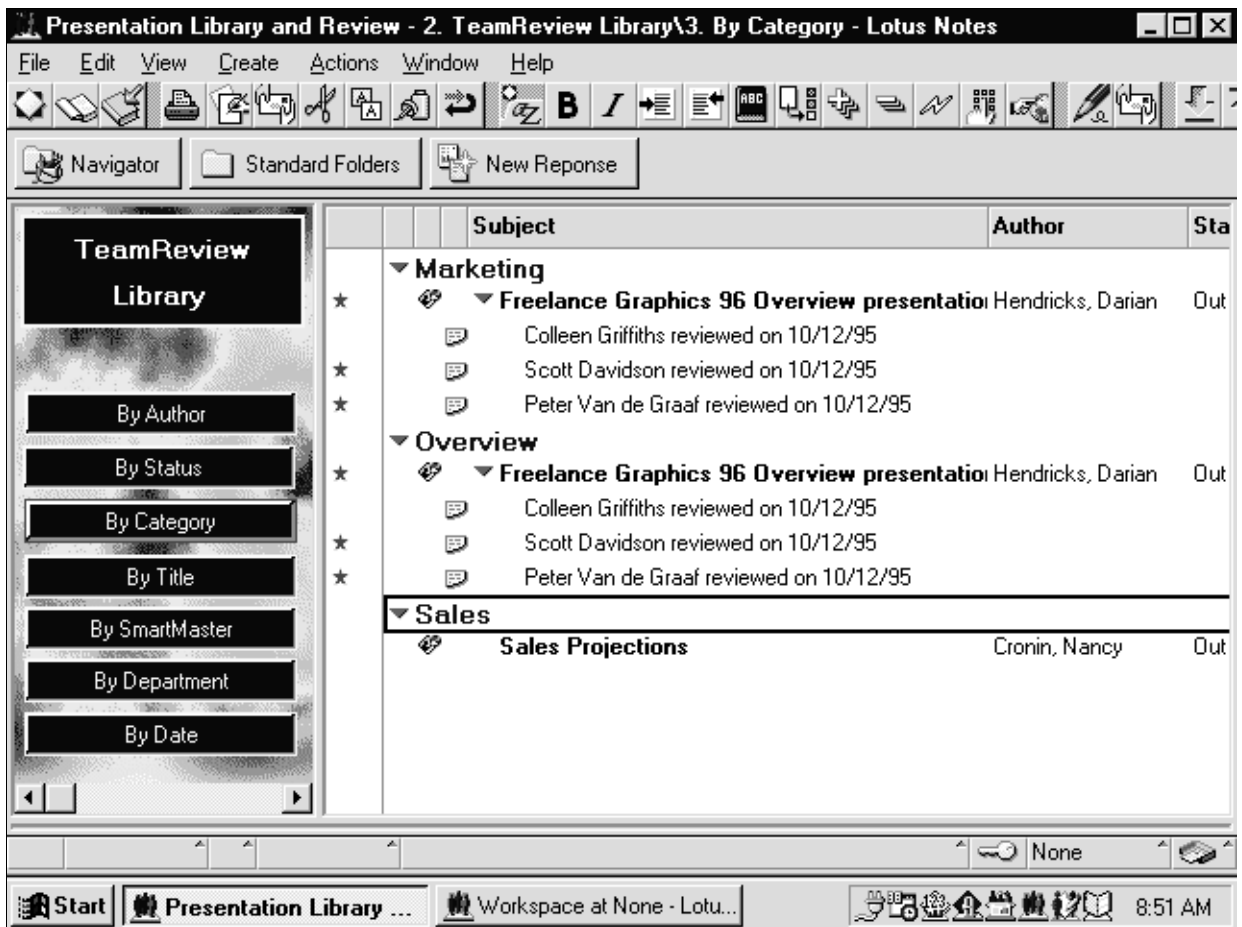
Presentation Library and Review - 2. TeamReview Library\3. By Category - Lotus Notes

File Edit View Create Actions Window Help

Navigator Standard Folders New Reponse

TeamReview Library

By Author
By Status
By Category
By Title
By SmartMaster
By Department
By Date

| | Subject | Author | Sta |
|---|---|---|---|
| | ▾Marketing | | |
| ★ | ▾Freelance Graphics 96 Overview presentatio | Hendricks, Darian | Out |
| | Colleen Griffiths reviewed on 10/12/95 | | |
| ★ | Scott Davidson reviewed on 10/12/95 | | |
| ★ | Peter Van de Graaf reviewed on 10/12/95 | | |
| | ▾Overview | | |
| ★ | ▾Freelance Graphics 96 Overview presentatio | Hendricks, Darian | Out |
| | Colleen Griffiths reviewed on 10/12/95 | | |
| ★ | Scott Davidson reviewed on 10/12/95 | | |
| ★ | Peter Van de Graaf reviewed on 10/12/95 | | |
| | ▾Sales | | |
| | Sales Projections | Cronin, Nancy | Out |

None

Start Presentation Library ... Workspace at None - Lotu... 8:51 AM